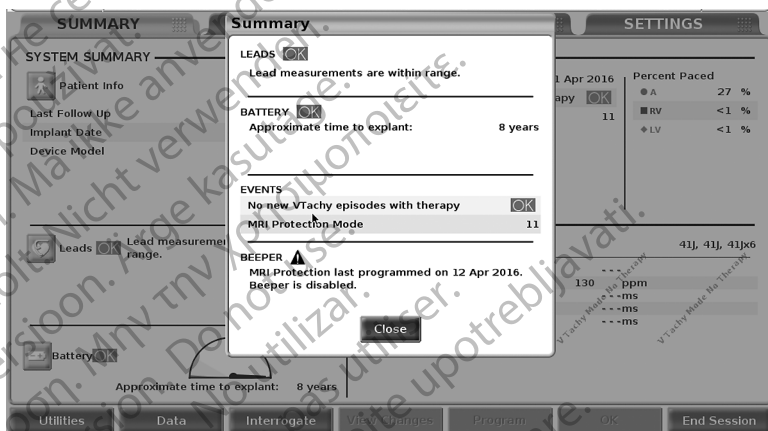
SUMMARY

SETTINGS

SYSTEM SUMMARY

Patient Info

Last Follow Up

Implant Date

Device Model

1 Apr 2016

apy OK

11

Percent Paced

A 27 %

RV <1 %

LV <1 %

Summary

LEADS OK

Lead measurements are within range.

BATTERY OK

Approximate time to explant: 8 years

EVENTS

No new VTachy episodes with therapy OK

MRI Protection Mode 11

BEEPER

MRI Protection last programmed on 12 Apr 2016. Beeper is disabled.

Close

Leads OK Lead measuremen range.

41J, 41J, 41Jx6

130 ppm

- - -ms

- - -ms

- - -ms

VTachy Made No Therapy

VTachy Made No Therapy

Battery OK

Approximate time to explant: 8 years

Utilities

Data

Interrogate

View Changes

Program

OK

End Session

Nicht verwenden.

Ne pas utiliser.

No utilizar.

Do not use.

Nu utilizați.

Ärge kasutage.

Μην την χρησιμοποιείτε.

Ne upotrebljavati.

Não utilizar.